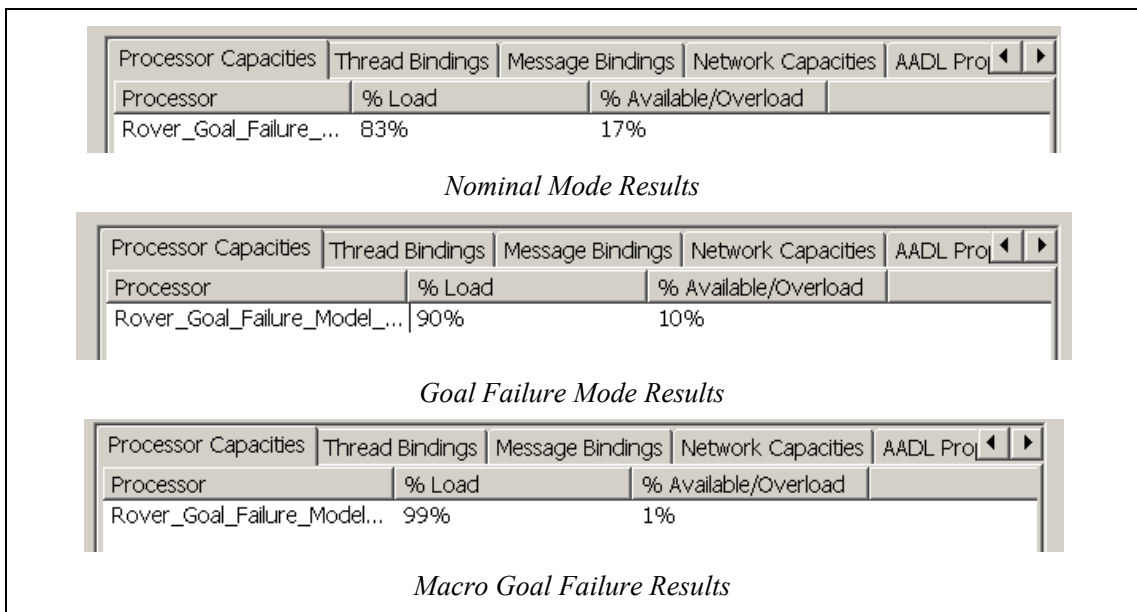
Processor Capacities | Thread Bindings | Message Bindings | Network Capacities | AADL Pro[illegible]

| Processor | % Load | % Available/Overload |
|---|---|---|
| Rover_Goal_Failure_... | 83% | 17% |

*Nominal Mode Results*

Processor Capacities | Thread Bindings | Message Bindings | Network Capacities | AADL Pro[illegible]

| Processor | % Load | % Available/Overload |
|---|---|---|
| Rover_Goal_Failure_Model_... | 90% | 10% |

*Goal Failure Mode Results*

Processor Capacities | Thread Bindings | Message Bindings | Network Capacities | AADL Pro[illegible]

| Processor | % Load | % Available/Overload |
|---|---|---|
| Rover_Goal_Failure_Model... | 99% | 1% |

*Macro Goal Failure Results*